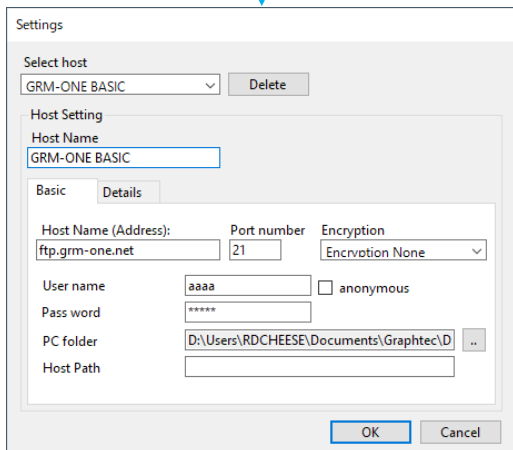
Settings

Select host

GRM-ONE BASIC

Delete

Host Setting

Host Name

GRM-ONE BASIC

Basic

Details

Host Name (Address):

ftp.grm-one.net

Port number

21

Encryption

Encryption None

User name

aaaa

anonymous

Pass word

*****

PC folder

D:\Users\RDCHEESE\Documents\Graphtec\D

..

Host Path

OK

Cancel